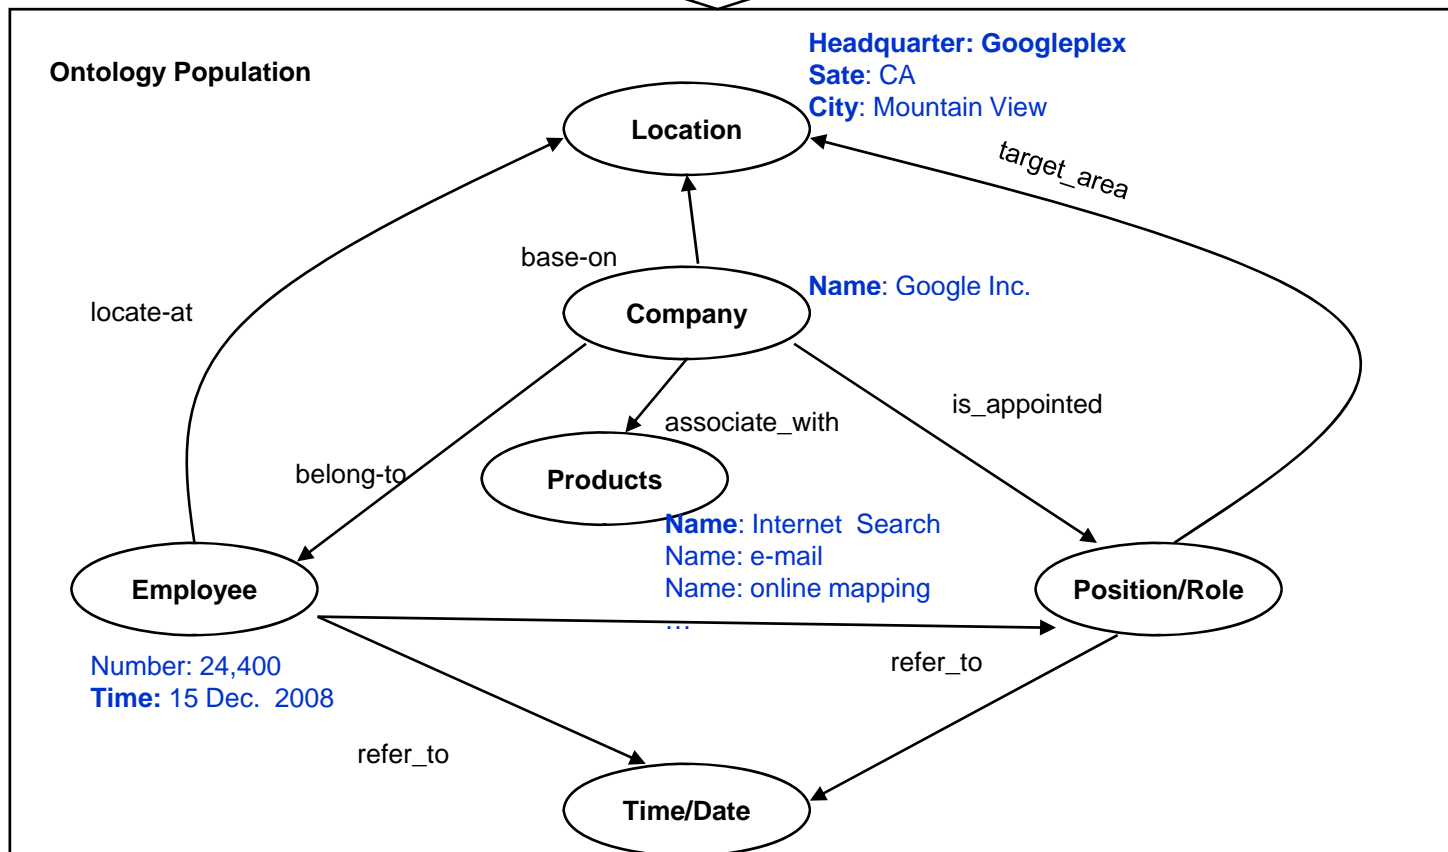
Ontology Population

Headquarter: Googleplex
Sate: CA
City: Mountain View

Location

target_area

base-on

Company

Name: Google Inc.

locate-at

associate_with

is_appointed

belong-to

Products

Name: Internet Search
Name: e-mail
Name: online mapping
...

Employee

Position/Role

Number: 24,400
Time: 15 Dec. 2008

refer_to

refer_to

Time/Date